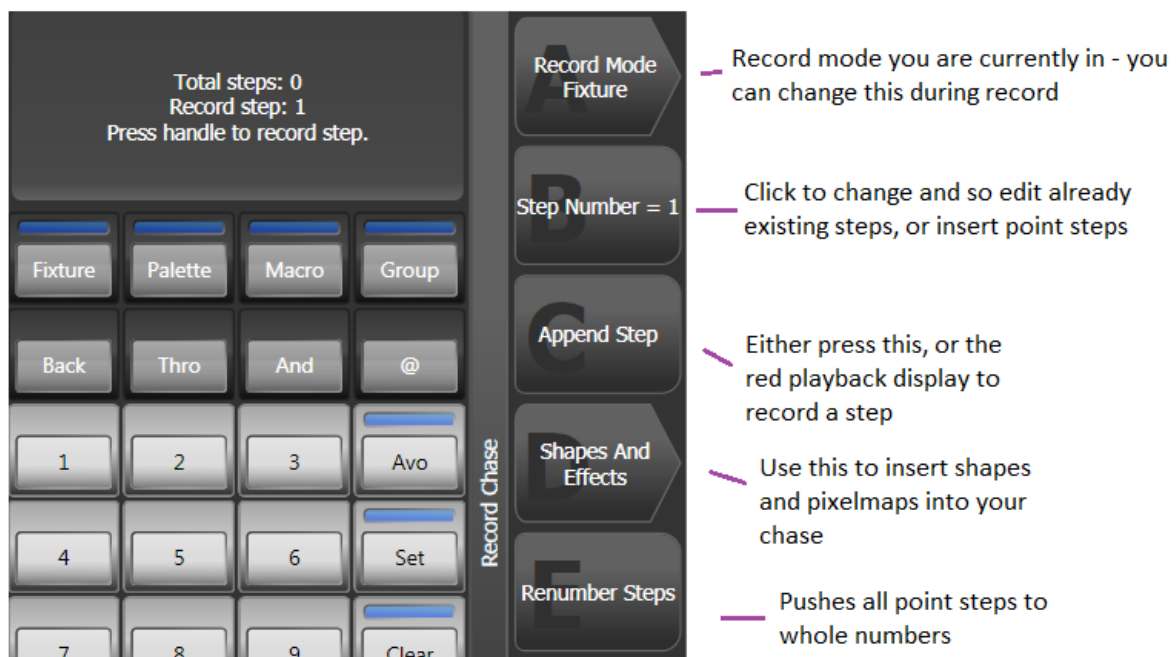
Total steps: 0
Record step: 1
Press handle to record step.

Fixture
Palette
Macro
Group

Back
Thro
And
@

1
2
3
Avo

4
5
6
Set

7
8
9
Clear

Record Chase

A
Record Mode Fixture

B
Step Number = 1

C
Append Step

D
Shapes And Effects

E
Renumber Steps

Record mode you are currently in - you can change this during record

Click to change and so edit already existing steps, or insert point steps

Either press this, or the red playback display to record a step

Use this to insert shapes and pixelmaps into your chase

Pushes all point steps to whole numbers